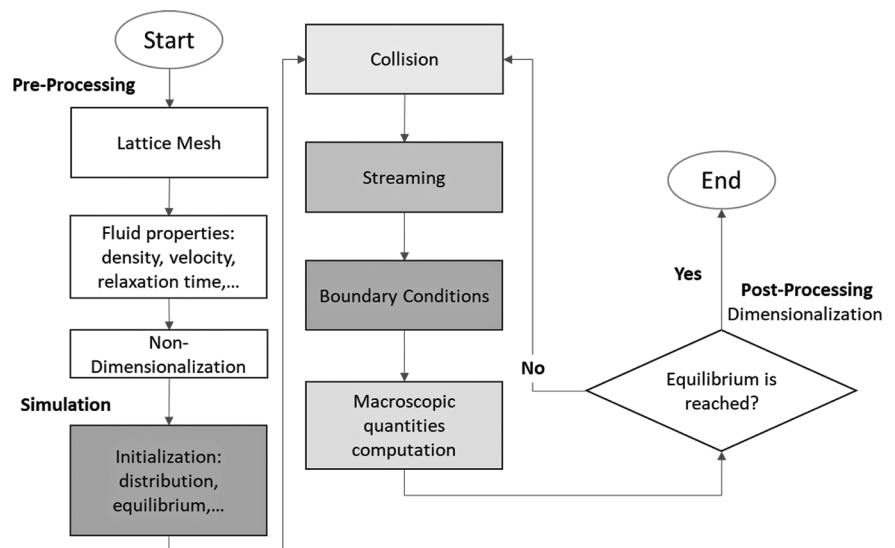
Start

Pre-Processing

Lattice Mesh

Fluid properties: density, velocity, relaxation time,...

Non-Dimensionalization

Simulation

Initialization: distribution, equilibrium,...

Collision

Streaming

Boundary Conditions

Macroscopic quantities computation

End

Yes

Post-Processing
Dimensionalization

No

Equilibrium is reached?